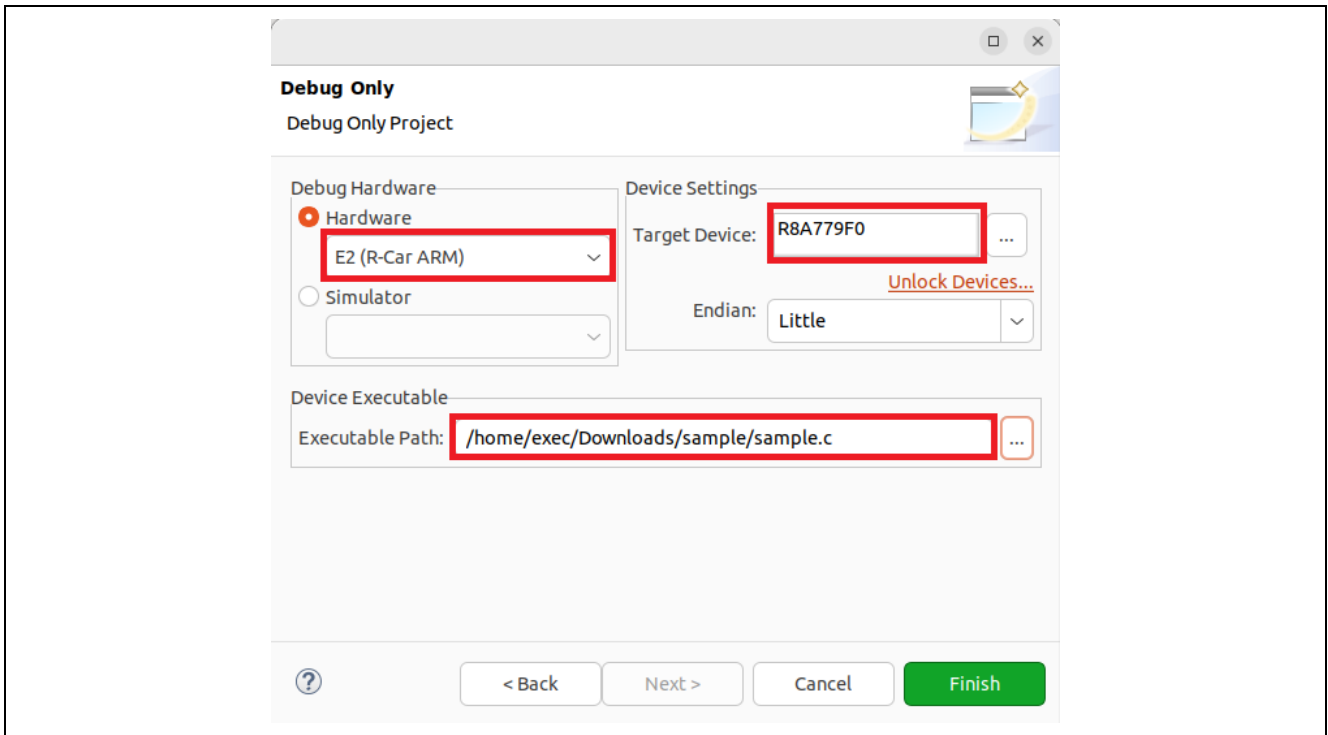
Debug Only
Debug Only Project

Debug Hardware
Hardware
E2 (R-Car ARM)
Simulator

Device Settings
Target Device: R8A779F0 ...
Unlock Devices...
Endian: Little

Device Executable
Executable Path: /home/exec/Downloads/sample/sample.c ...

?
< Back
Next >
Cancel
Finish